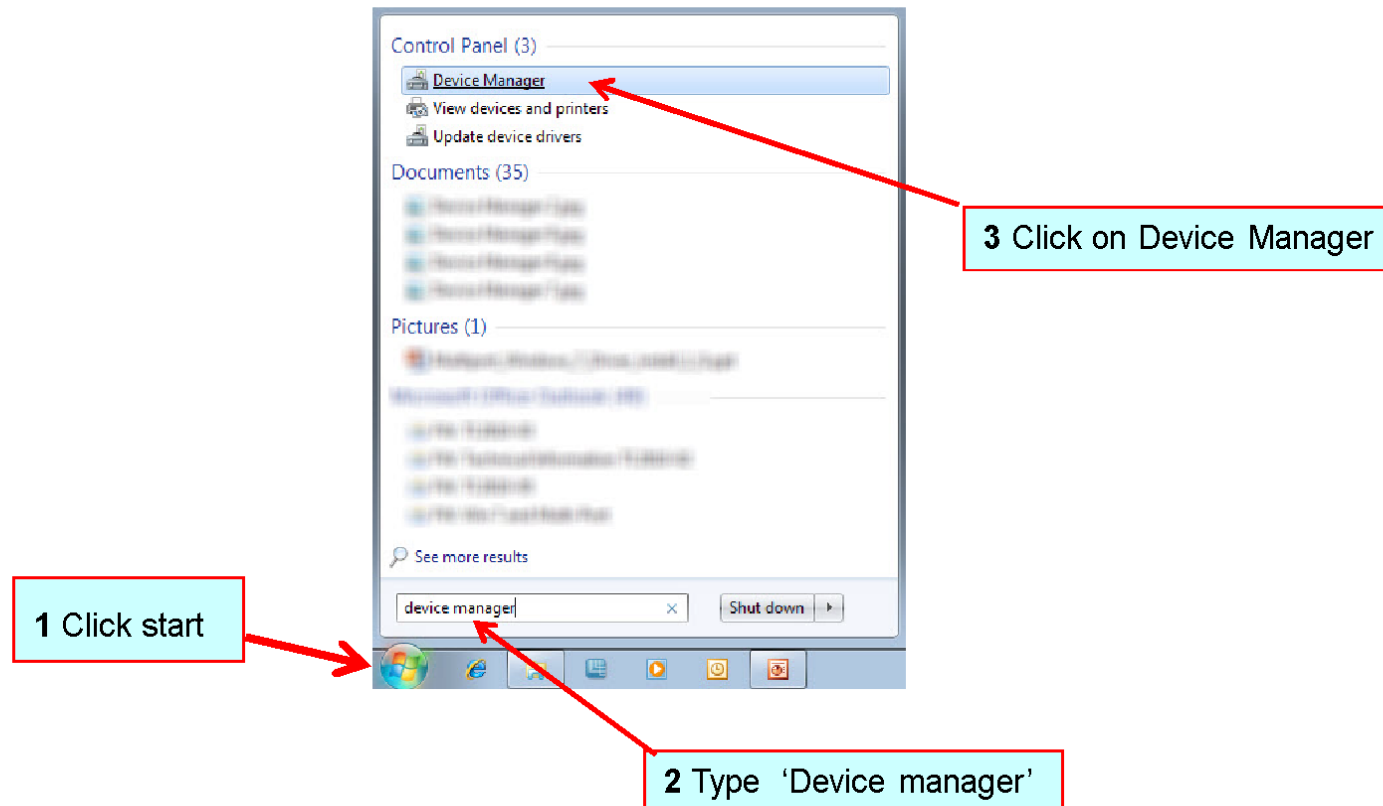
Control Panel (3)

Device Manager

View devices and printers

Update device drivers

Documents (35)

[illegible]

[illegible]

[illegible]

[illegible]

Pictures (1)

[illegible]

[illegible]

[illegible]

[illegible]

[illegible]

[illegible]

See more results

device manager

Shut down

3 Click on Device Manager

1 Click start

2 Type 'Device manager'